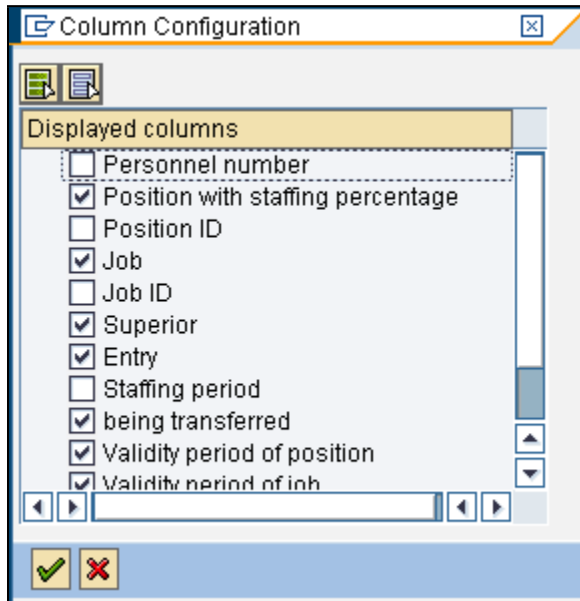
Column Configuration

Displayed columns

Personnel number
Position with staffing percentage
Position ID
Job
Job ID
Superior
Entry
Staffing period
being transferred
Validity period of position
Validity period of job